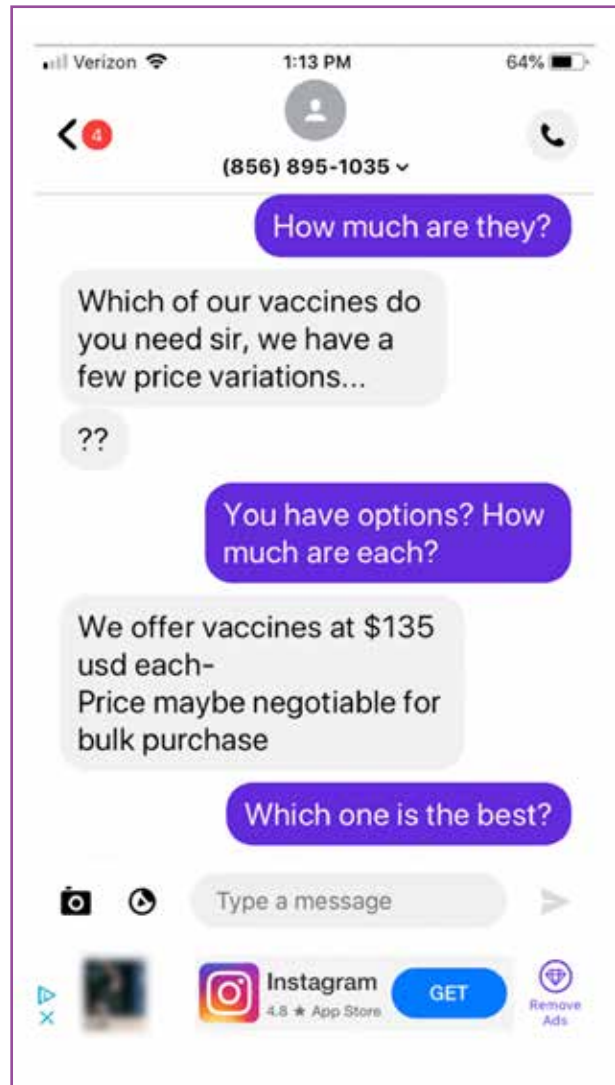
Verizon 1:13 PM 64%

4

(856) 895-1035

How much are they?

Which of our vaccines do you need sir, we have a few price variations...

??

You have options? How much are each?

We offer vaccines at $135 usd each-
Price maybe negotiable for bulk purchase

Which one is the best?

Type a message

Instagram
4.8 ★ App Store
GET
Remove Ads